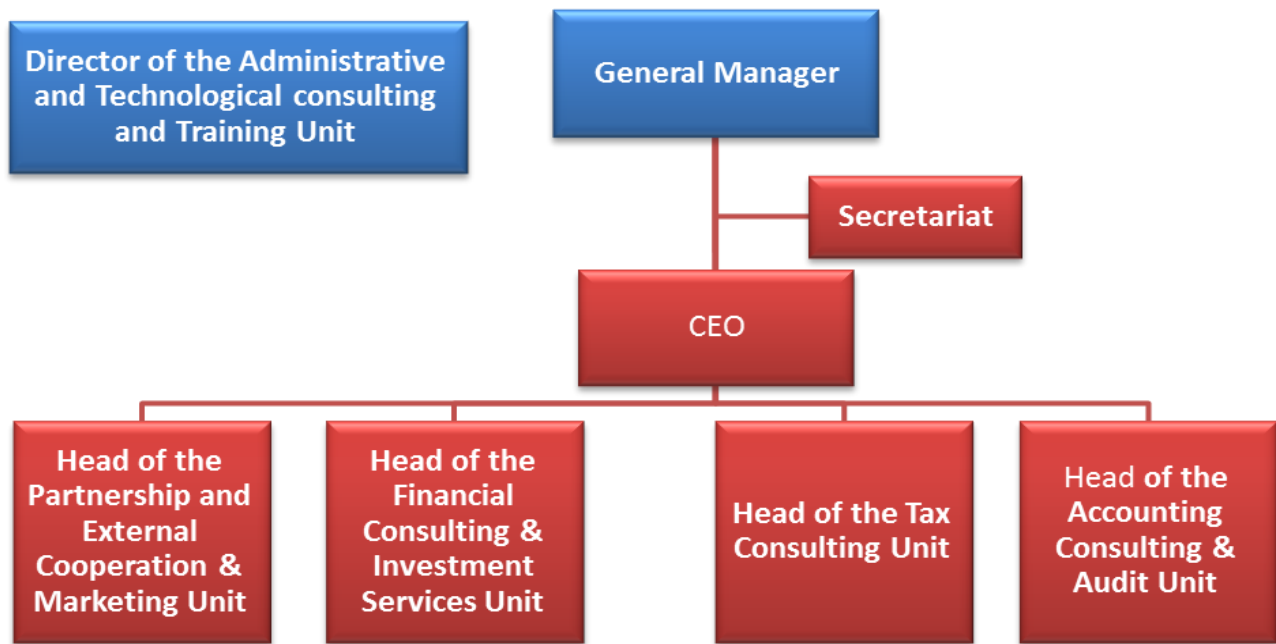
Director of the Administrative and Technological consulting and Training Unit

General Manager

Secretariat

CEO

Head of the Partnership and External Cooperation & Marketing Unit

Head of the Financial Consulting & Investment Services Unit

Head of the Tax Consulting Unit

Head of the Accounting Consulting & Audit Unit